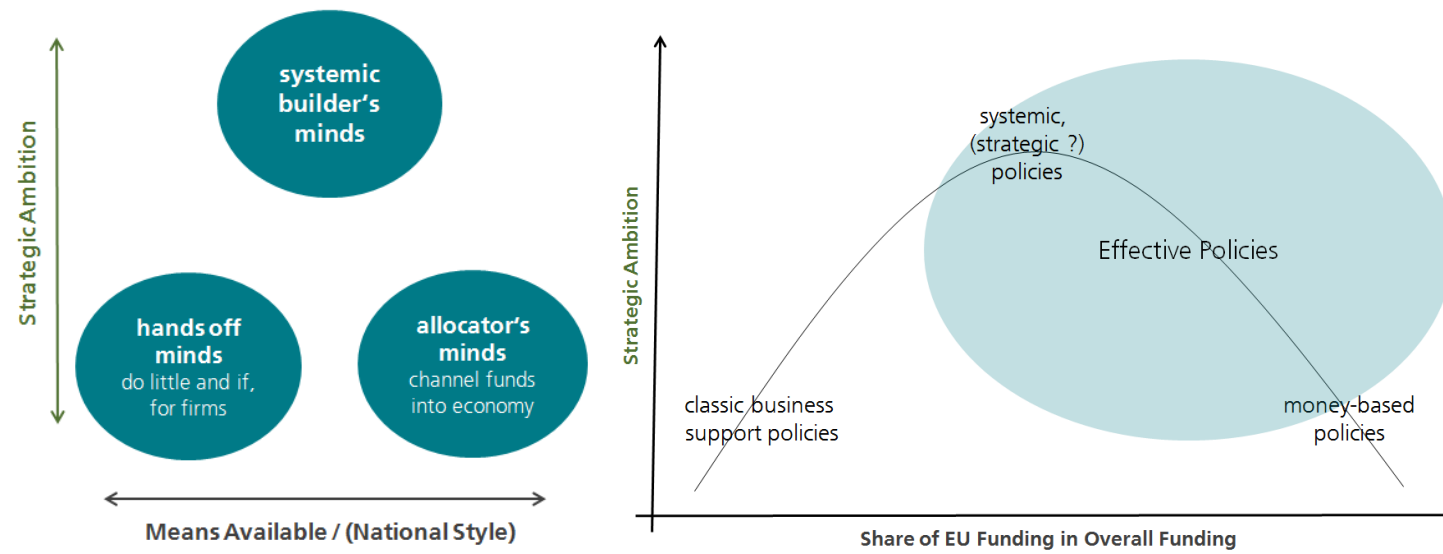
Strategic Ambition

systemic builder's minds

hands off minds
do little and if, for firms

allocator's minds
channel funds into economy

Means Available / (National Style)

Strategic Ambition

systemic, (strategic ?) policies

Effective Policies

classic business support policies

money-based policies

Share of EU Funding in Overall Funding